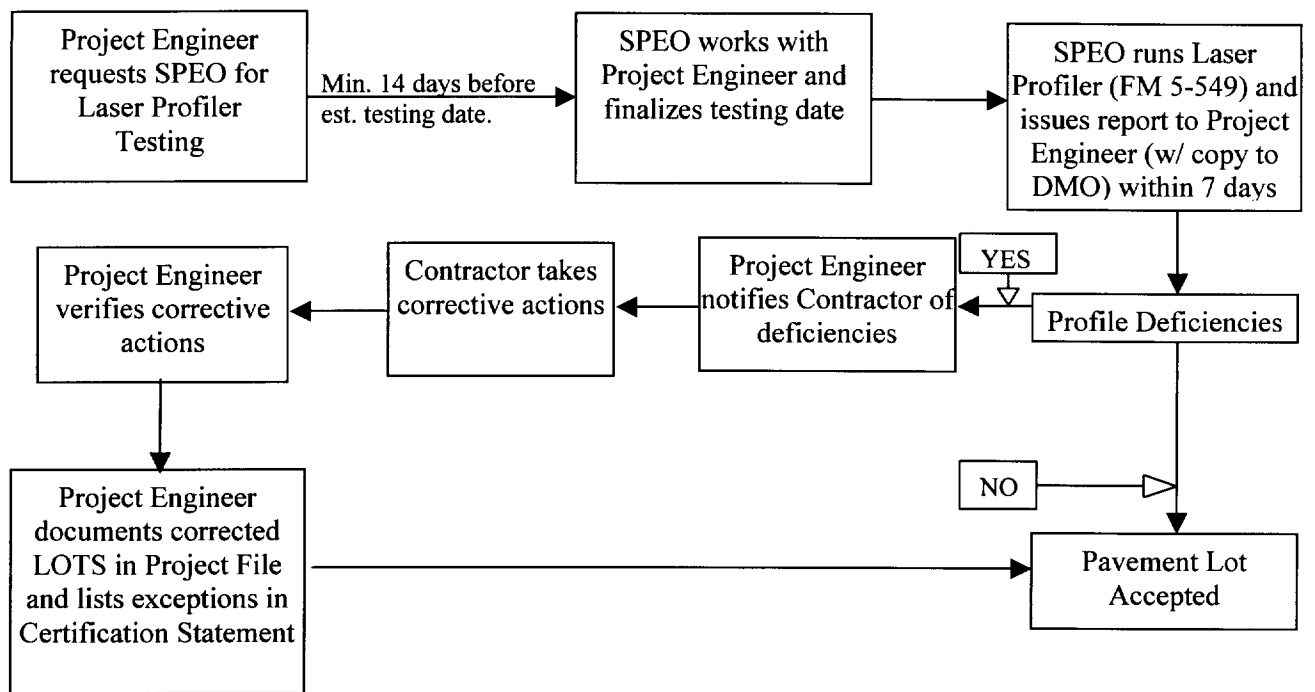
Project Engineer requests SPEO for Laser Profiler Testing

Min. 14 days before est. testing date.

SPEO works with Project Engineer and finalizes testing date

SPEO runs Laser Profiler (FM 5-549) and issues report to Project Engineer (w/ copy to DMO) within 7 days

YES

Profile Deficiencies

Project Engineer notifies Contractor of deficiencies

Contractor takes corrective actions

Project Engineer verifies corrective actions

Project Engineer documents corrected LOTS in Project File and lists exceptions in Certification Statement

NO

Pavement Lot Accepted